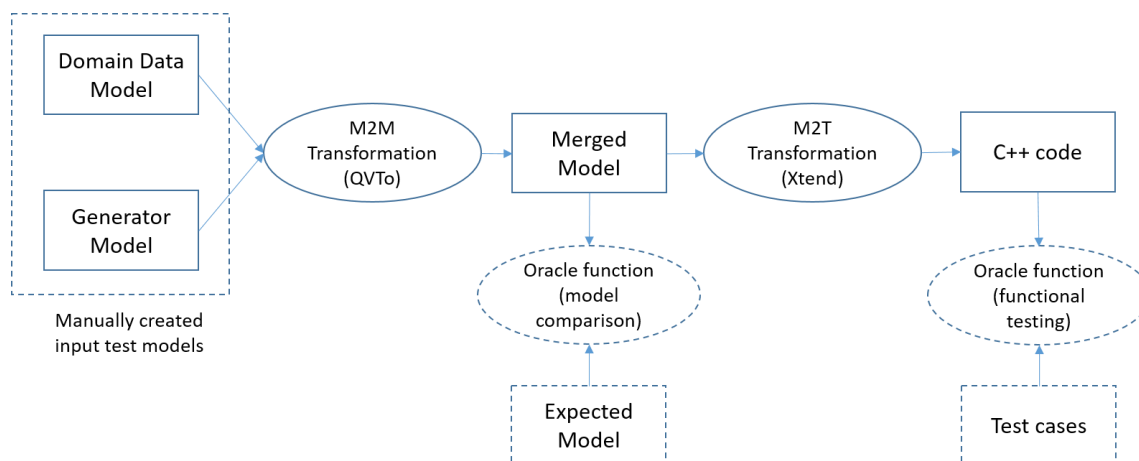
Domain Data Model

Generator Model

Manually created input test models

M2M Transformation (QVTo)

Merged Model

M2T Transformation (Xtend)

C++ code

Oracle function (model comparison)

Oracle function (functional testing)

Expected Model

Test cases